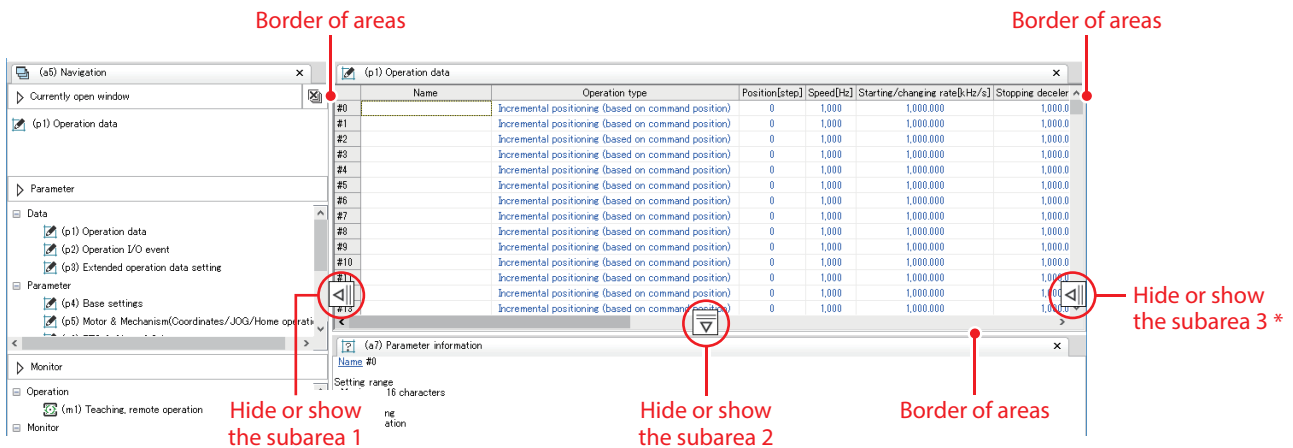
Border of areas

Border of areas

(a5) Navigation ×

Currently open window

(p1) Operation data

Parameter

Data
(p1) Operation data
(p2) Operation I/O event
(p3) Extended operation data setting
Parameter
(p4) Base settings
(p5) Motor & Mechanism(Coordinates/JOG/Home operati

Monitor

Operation
(m1) Teaching, remote operation
Monitor

(p1) Operation data ×

| | Name | Operation type | Position[step] | Speed[Hz] | Starting/changing rate[kHz/s] | Stopping deceler |
|---|---|---|---|---|---|---|
| #0 | | Incremental positioning (based on command position) | 0 | 1,000 | 1,000.000 | 1,000.0 |
| #1 | | Incremental positioning (based on command position) | 0 | 1,000 | 1,000.000 | 1,000.0 |
| #2 | | Incremental positioning (based on command position) | 0 | 1,000 | 1,000.000 | 1,000.0 |
| #3 | | Incremental positioning (based on command position) | 0 | 1,000 | 1,000.000 | 1,000.0 |
| #4 | | Incremental positioning (based on command position) | 0 | 1,000 | 1,000.000 | 1,000.0 |
| #5 | | Incremental positioning (based on command position) | 0 | 1,000 | 1,000.000 | 1,000.0 |
| #6 | | Incremental positioning (based on command position) | 0 | 1,000 | 1,000.000 | 1,000.0 |
| #7 | | Incremental positioning (based on command position) | 0 | 1,000 | 1,000.000 | 1,000.0 |
| #8 | | Incremental positioning (based on command position) | 0 | 1,000 | 1,000.000 | 1,000.0 |
| #9 | | Incremental positioning (based on command position) | 0 | 1,000 | 1,000.000 | 1,000.0 |
| #10 | | Incremental positioning (based on command position) | 0 | 1,000 | 1,000.000 | 1,000.0 |
| #11 | | Incremental positioning (based on command position) | 0 | 1,000 | 1,000.000 | 1,000.0 |
| #12 | | Incremental positioning (based on command position) | 0 | 1,000 | 1,000.000 | 1,000.0 |
| #13 | | Incremental positioning (based on command position) | 0 | 1,000 | 1,000.000 | 1,000.0 |

(a7) Parameter information ×

Name #0

Setting range
16 characters
ng
ation

Hide or show the subarea 1

Hide or show the subarea 2

Border of areas

Hide or show the subarea 3 *